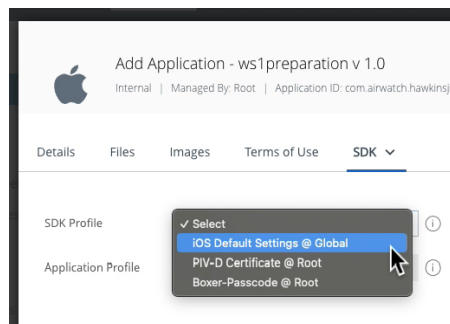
Add Application - ws1preparation v 1.0

Internal | Managed By: Root | Application ID: com.airwatch.hawkins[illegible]

Details Files Images Terms of Use SDK

SDK Profile

✓ Select
iOS Default Settings @ Global
PIV-D Certificate @ Root
Boxer-Passcode @ Root

Application Profile